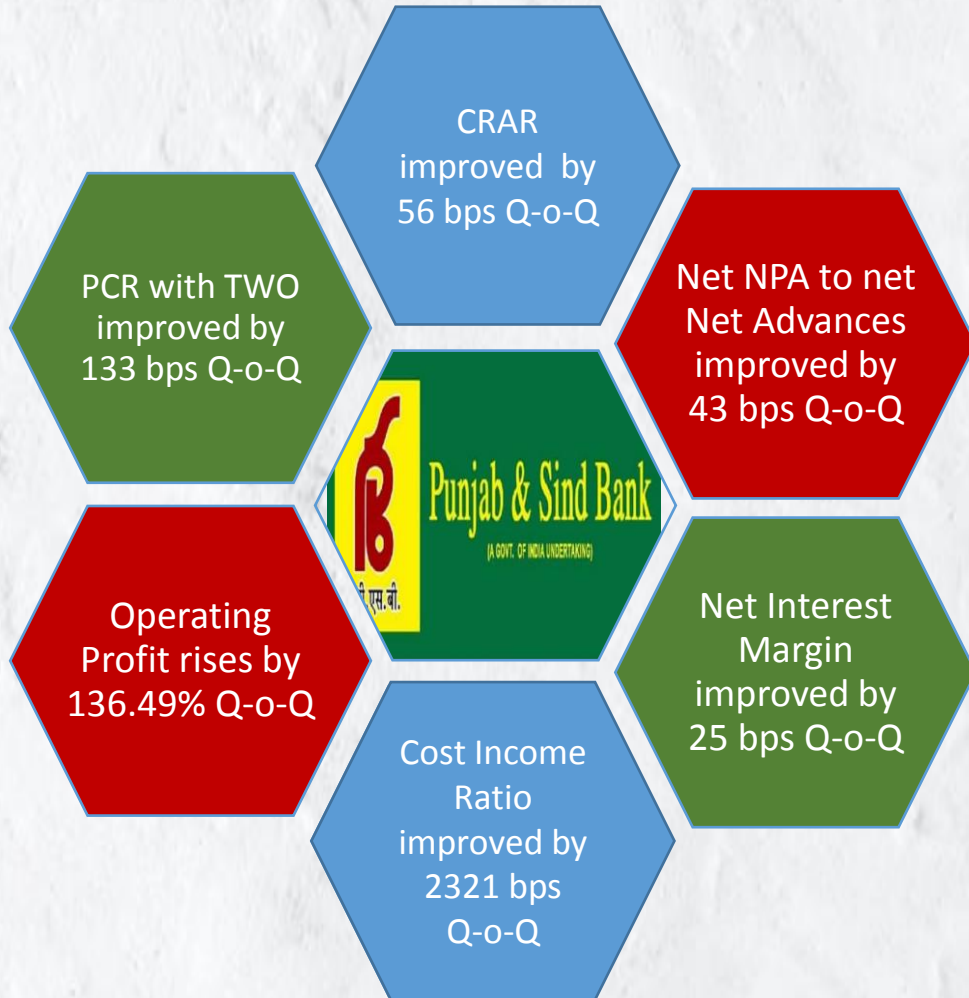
CRAR improved by 56 bps Q-o-Q

PCR with TWO improved by 133 bps Q-o-Q

Net NPA to net Net Advances improved by 43 bps Q-o-Q

Punjab & Sind Bank
(A GOVT. OF INDIA UNDERTAKING)
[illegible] एस.बी.

Operating Profit rises by 136.49% Q-o-Q

Net Interest Margin improved by 25 bps Q-o-Q

Cost Income Ratio improved by 2321 bps Q-o-Q